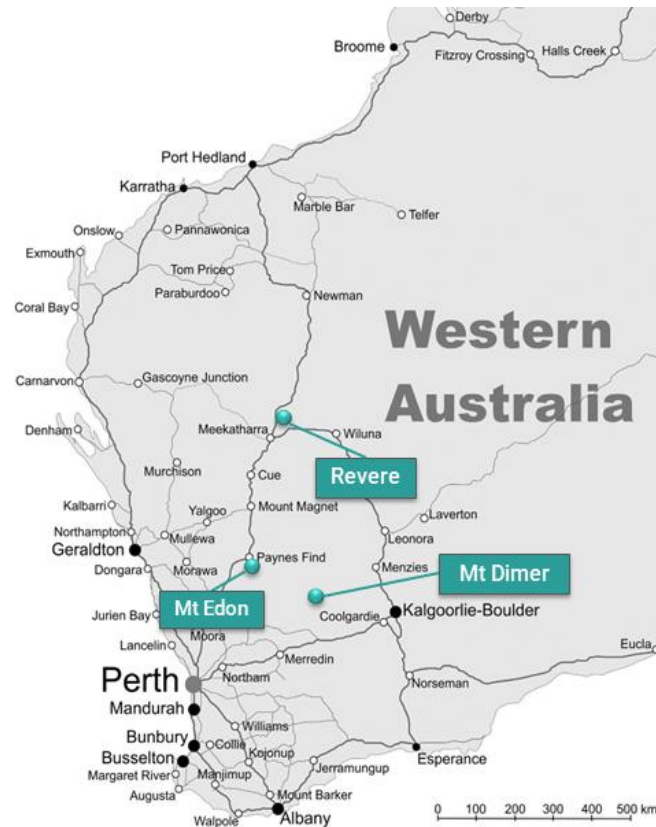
Derby
Broome
Fitzroy Crossing
Halls Creek
Port Hedland
Karratha
Marble Bar
Telfer
Onslow
Pannawonica
Exmouth
Tom Price
Paraburdoo
Newman
Coral Bay
Western Australia
Carnarvon
Gascoyne Junction
Denham
Meekatharra
Wiluna
Revere
Murchison
Cue
Kalbarri
Yalgoo
Mount Magnet
Laverton
Northampton
Mullewa
Leonora
Geraldton
Paynes Find
Dongara
Morawa
Menzies
Mt Dimer
Jurien Bay
Mt Edon
Coolgardie
Kalgoorlie-Boulder
Lancelin
Moora
Eucla
Merredin
Perth
Northam
Norseman
Mandurah
Williams
Bunbury
Collie
Kojonup
Busselton
Esperance
Margaret River
Jerramungup
Manjimup
Augusta
Mount Barker
Walpole
Albany
0 100 200 300 400 500 km